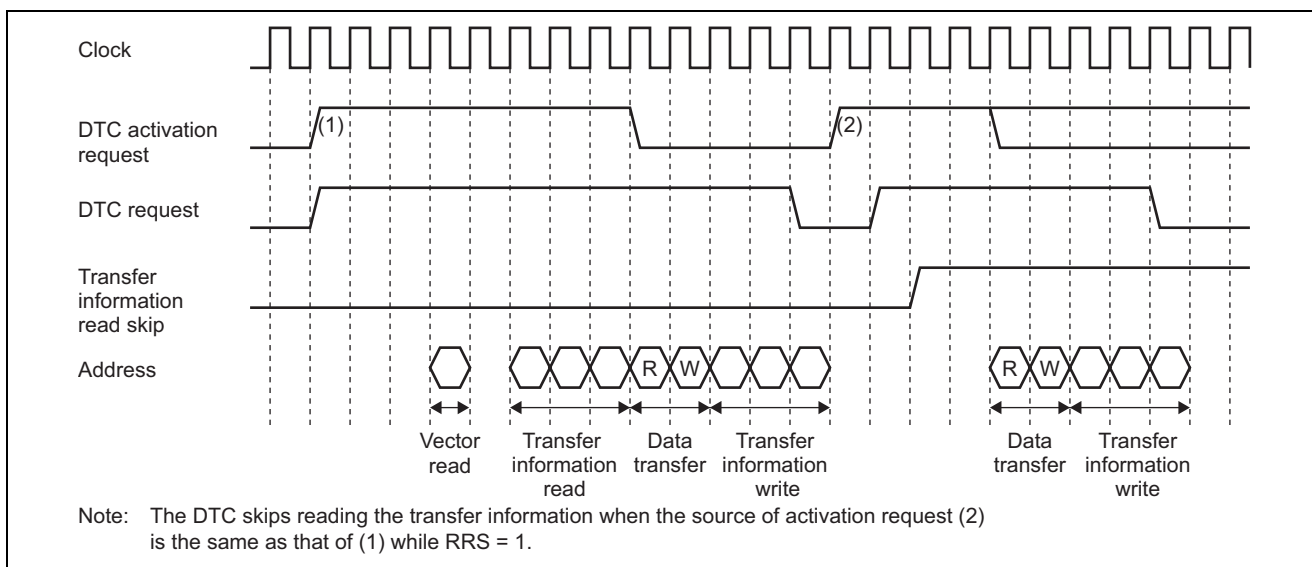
Clock

DTC activation request

(1)

(2)

DTC request

Transfer information read skip

Address

R

W

R

W

Vector read

Transfer information read

Data transfer

Transfer information write

Data transfer

Transfer information write

Note: The DTC skips reading the transfer information when the source of activation request (2) is the same as that of (1) while RRS = 1.